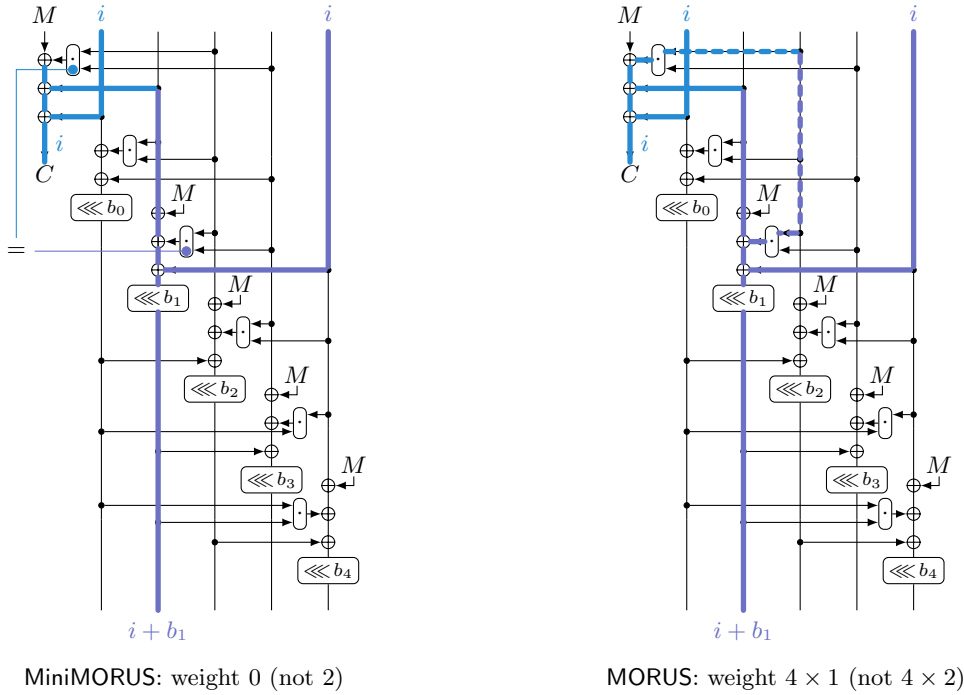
$M$ $i$ $i$

$i$

$C$

$\lll b_0$

$M$

$=$

$\lll b_1$

$M$

$\lll b_2$

$M$

$\lll b_3$

$M$

$\lll b_4$

$i + b_1$

MiniMORUS: weight $0$ (not $2$)

$M$ $i$ $i$

$i$

$C$

$\lll b_0$

$M$

$\lll b_1$

$M$

$\lll b_2$

$M$

$\lll b_3$

$M$

$\lll b_4$

$i + b_1$

MORUS: weight $4 \times 1$ (not $4 \times 2$)